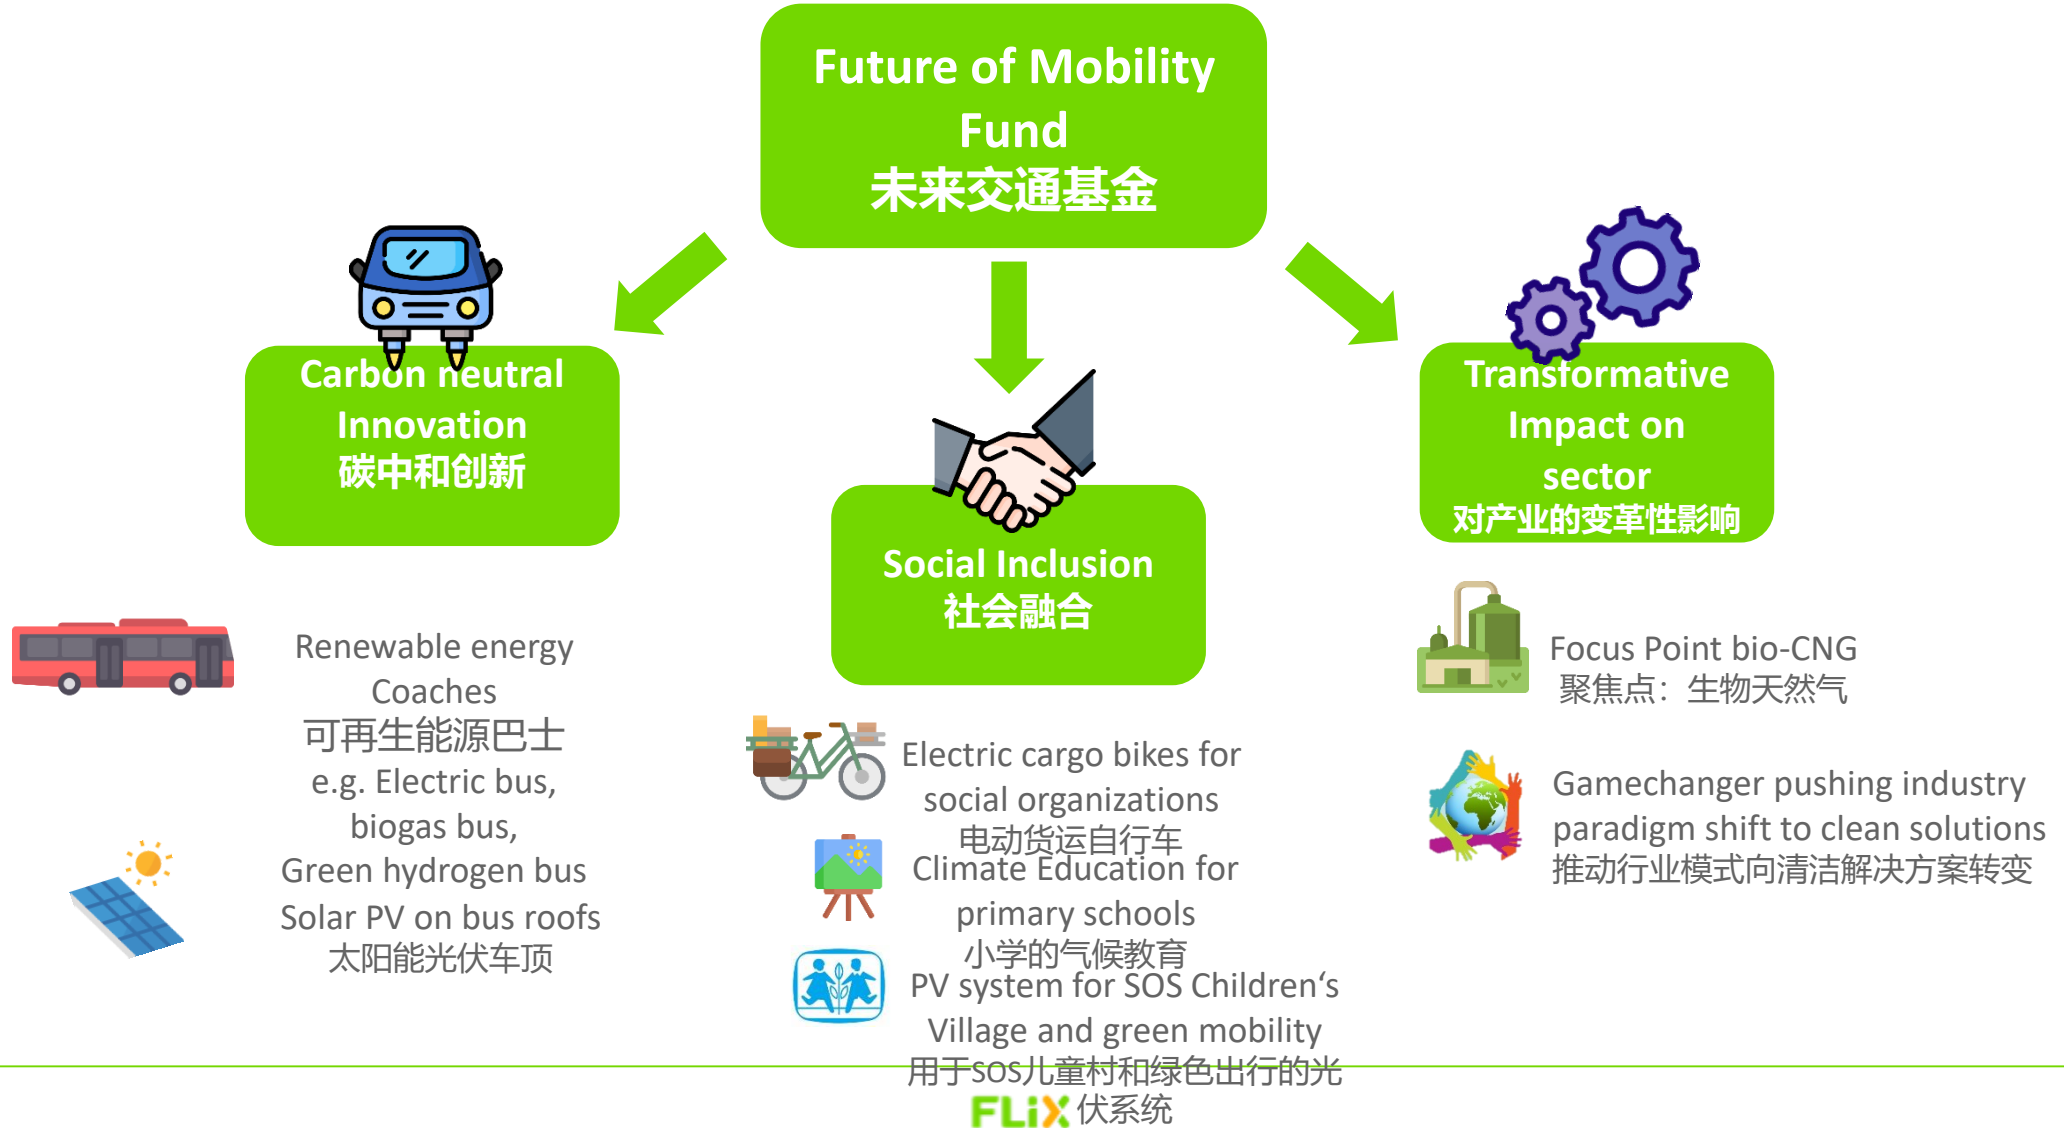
Future of Mobility Fund
未来交通基金

Carbon neutral Innovation
碳中和创新

Social Inclusion
社会融合

Transformative Impact on sector
对产业的变革性影响

Renewable energy Coaches
可再生能源巴士
e.g. Electric bus,
biogas bus,
Green hydrogen bus
Solar PV on bus roofs
太阳能光伏车顶

Electric cargo bikes for social organizations
电动货运自行车
Climate Education for primary schools
小学的气候教育
PV system for SOS Children's Village and green mobility
用于sos儿童村和绿色出行的光伏系统

Focus Point bio-CNG
聚焦点：生物天然气

Gamechanger pushing industry paradigm shift to clean solutions
推动行业模式向清洁解决方案转变

FLIX